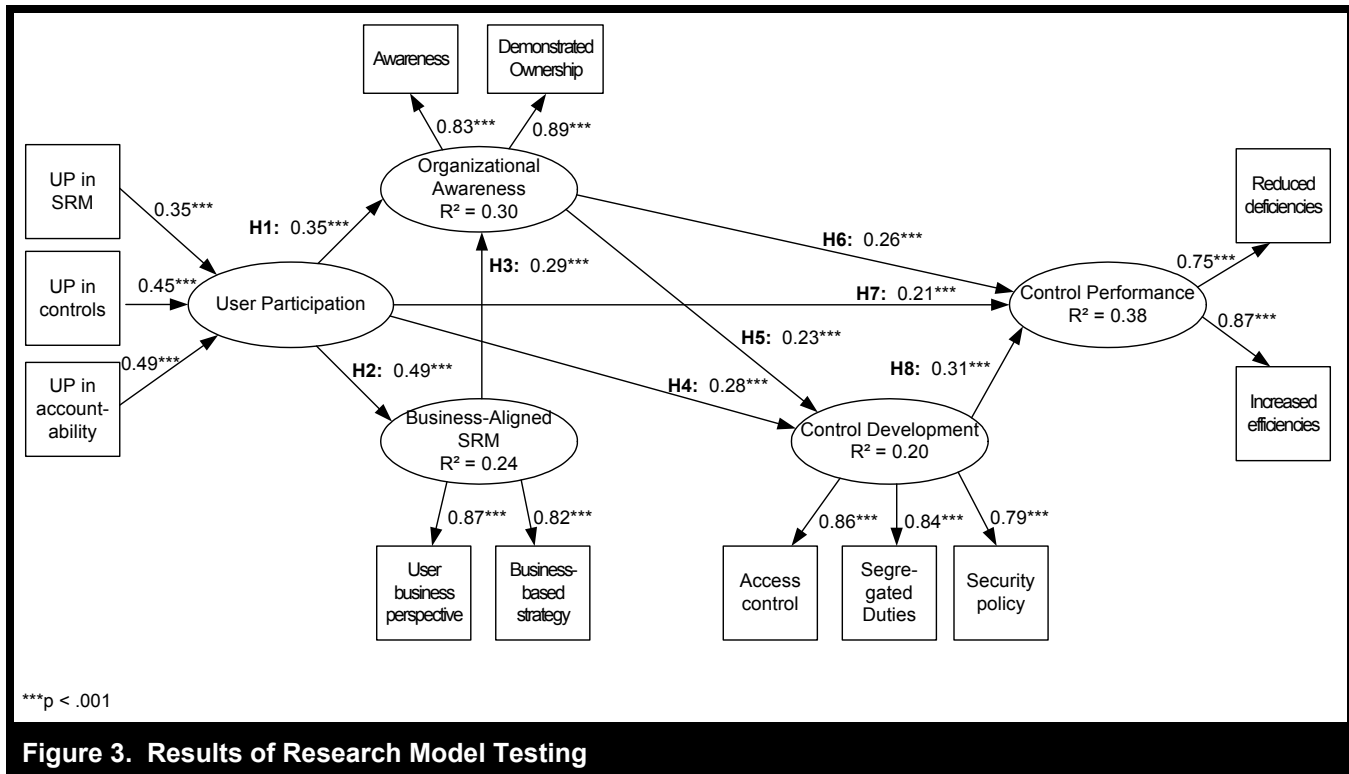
Awareness

Demonstrated Ownership

0.83***

0.89***

UP in SRM

0.35***

H1: 0.35***

Organizational Awareness
R² = 0.30

Reduced deficiencies

H6: 0.26***

H3: 0.29***

UP in controls

0.45***

User Participation

H7: 0.21***

0.75***

Control Performance
R² = 0.38

0.87***

UP in accountability

0.49***

H5: 0.23***

H2: 0.49***

H8: 0.31***

H4: 0.28***

Increased efficiencies

Business-Aligned SRM
R² = 0.24

Control Development
R² = 0.20

0.87***

0.82***

0.86***

0.84***

0.79***

User business perspective

Business-based strategy

Access control

Segregated Duties

Security policy

***p < .001

Figure 3. Results of Research Model Testing